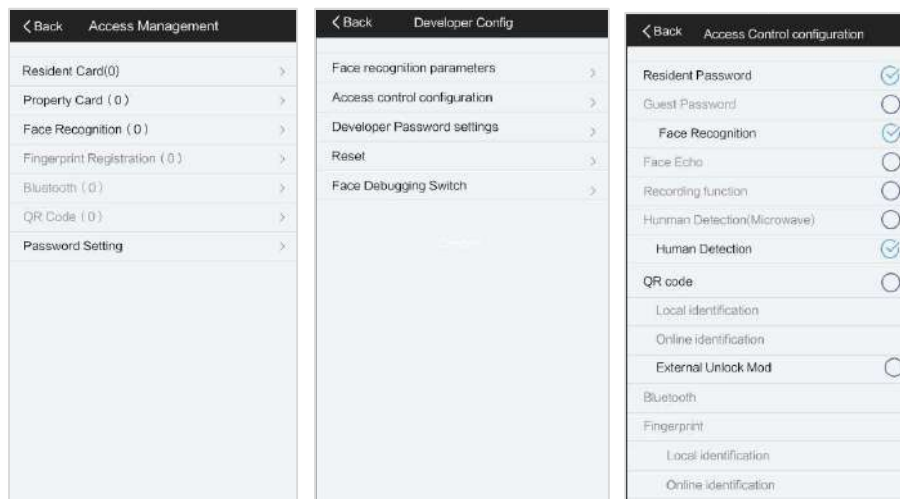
< Back Access Management

Resident Card(0)
Property Card (0)
Face Recognition (0)
Fingerprint Registration (0)
Blustooth (0)
QR Code (0)
Password Setting

< Back Developer Config

Face recognition parameters
Access control configuration
Developer Password settings
Reset
Face Debugging Switch

< Back Access Control configuration

Resident Password
Guest Password
Face Recognition
Face Echo
Recording function
Hunman Detection(Microwave)
Human Detection
QR code
Local identification
Online identification
External Unlock Mod
Bluetooth
Fingerprint
Local identification
Online identification